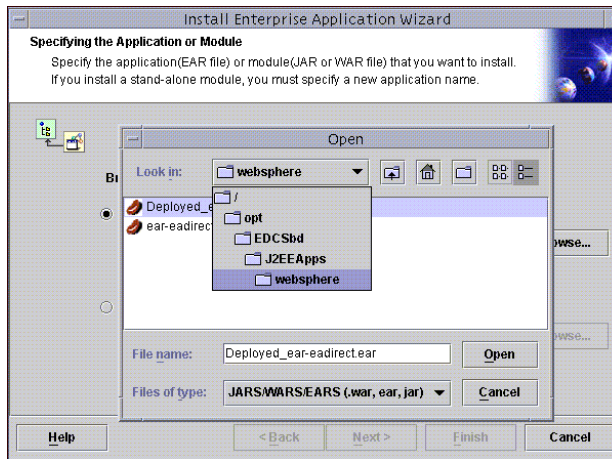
Install Enterprise Application Wizard

Specifying the Application or Module

Specify the application(EAR file) or module(JAR or WAR file) that you want to install. If you install a stand-alone module, you must specify a new application name.

Br

Open

Look in: websphere

/
opt
EDCSbd
J2EEApps
websphere

Deployed_e
ear-eadirect

owse...

owse...

File name: Deployed_ear-eadirect.ear

Open

Files of type: JARS/WARS/EARS (.war, ear, jar)

Cancel

Help

< Back

Next >

Finish

Cancel